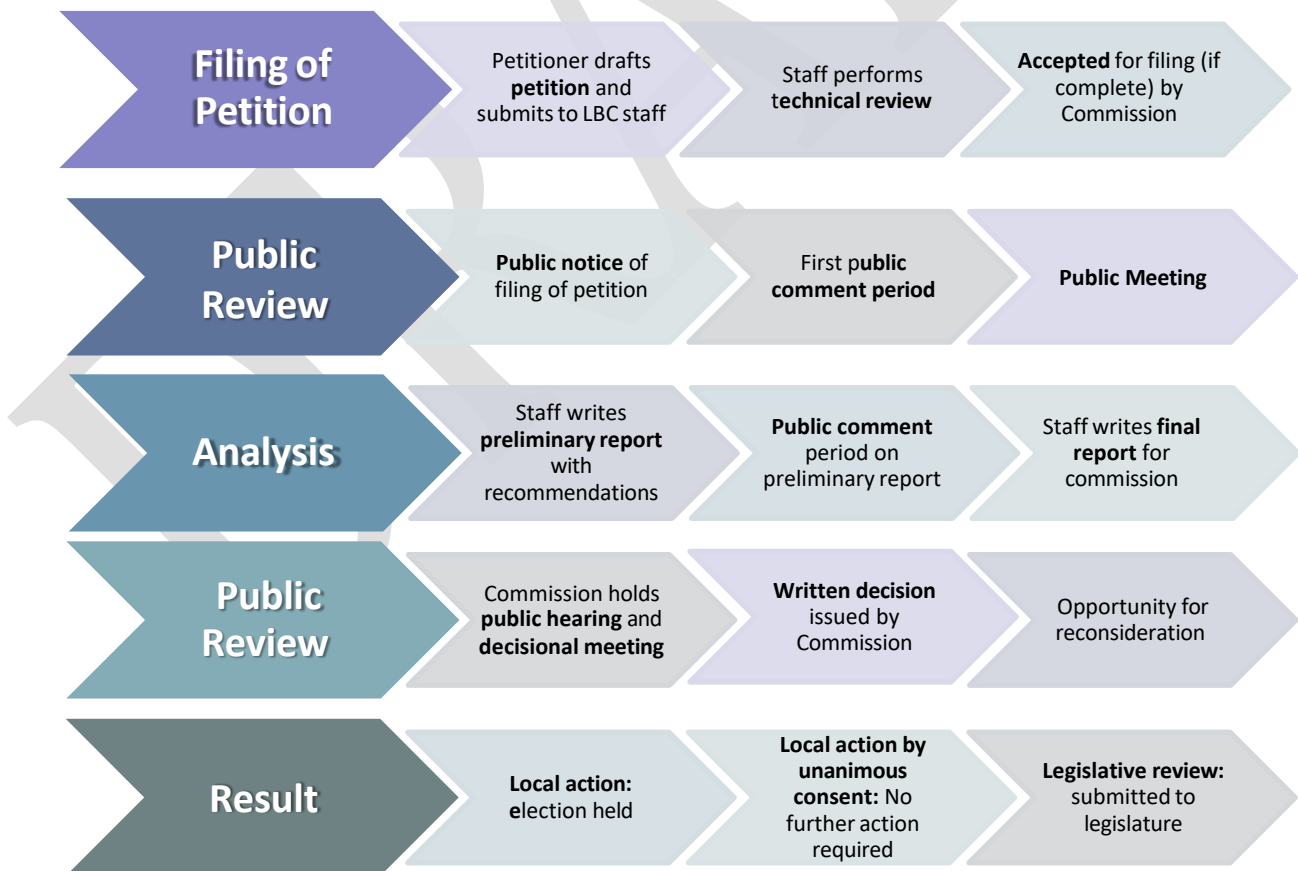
Filing of Petition

Petitioner drafts **petition** and submits to LBC staff

Staff performs t**echnical review**

**Accepted** for filing (if complete) by Commission

Public Review

**Public notice** of filing of petition

First p**ublic comment period**

**Public Meeting**

Analysis

Staff writes **preliminary report** with recommendations

**Public comment** period on preliminary report

Staff writes **final report** for commission

Public Review

Commission holds **public hearing** and **decisional meeting**

**Written decision** issued by Commission

Opportunity for reconsideration

Result

**Local action: e**lection held

**Local action by unanimous consent:** No further action required

**Legislative review:** submitted to legislature